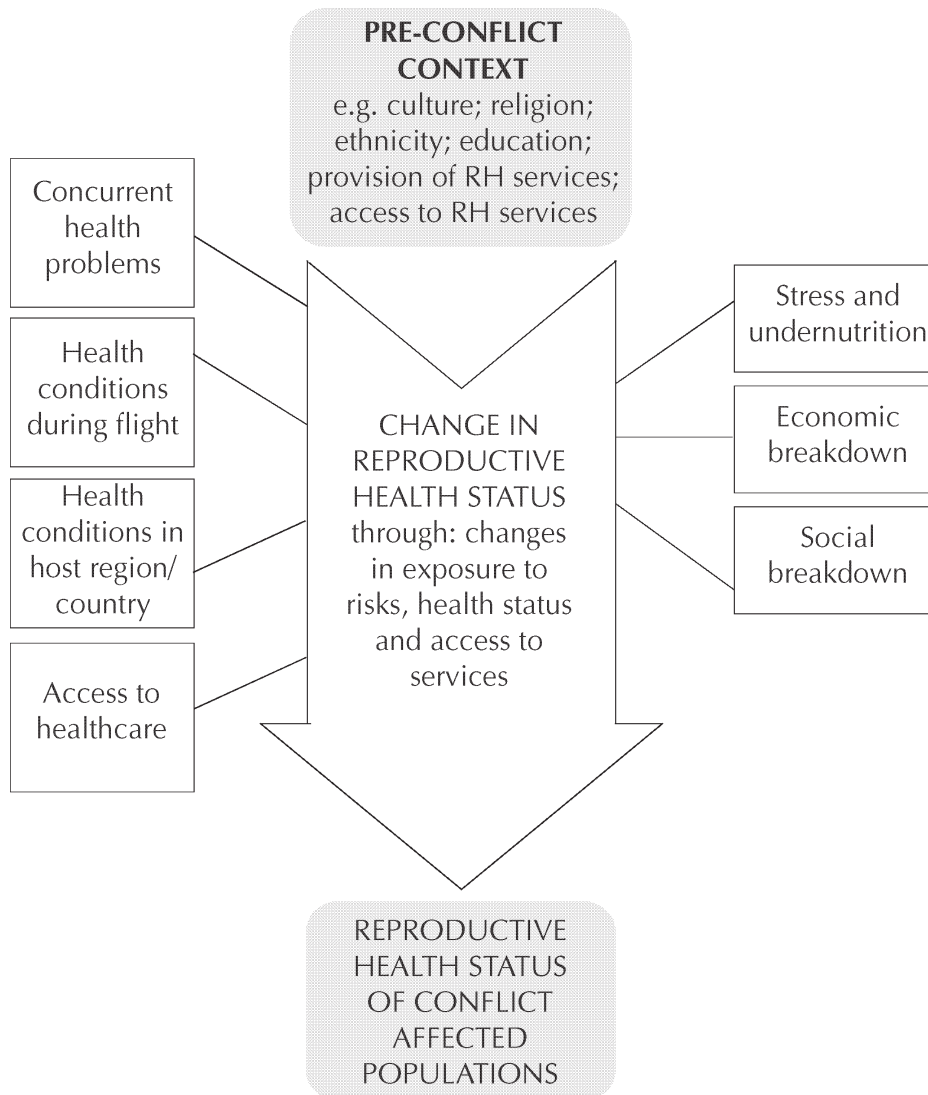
PRE-CONFLICT CONTEXT
e.g. culture; religion; ethnicity; education; provision of RH services; access to RH services

Concurrent health problems

Health conditions during flight

Health conditions in host region/ country

Access to healthcare

CHANGE IN REPRODUCTIVE HEALTH STATUS through: changes in exposure to risks, health status and access to services

Stress and undernutrition

Economic breakdown

Social breakdown

REPRODUCTIVE HEALTH STATUS OF CONFLICT AFFECTED POPULATIONS